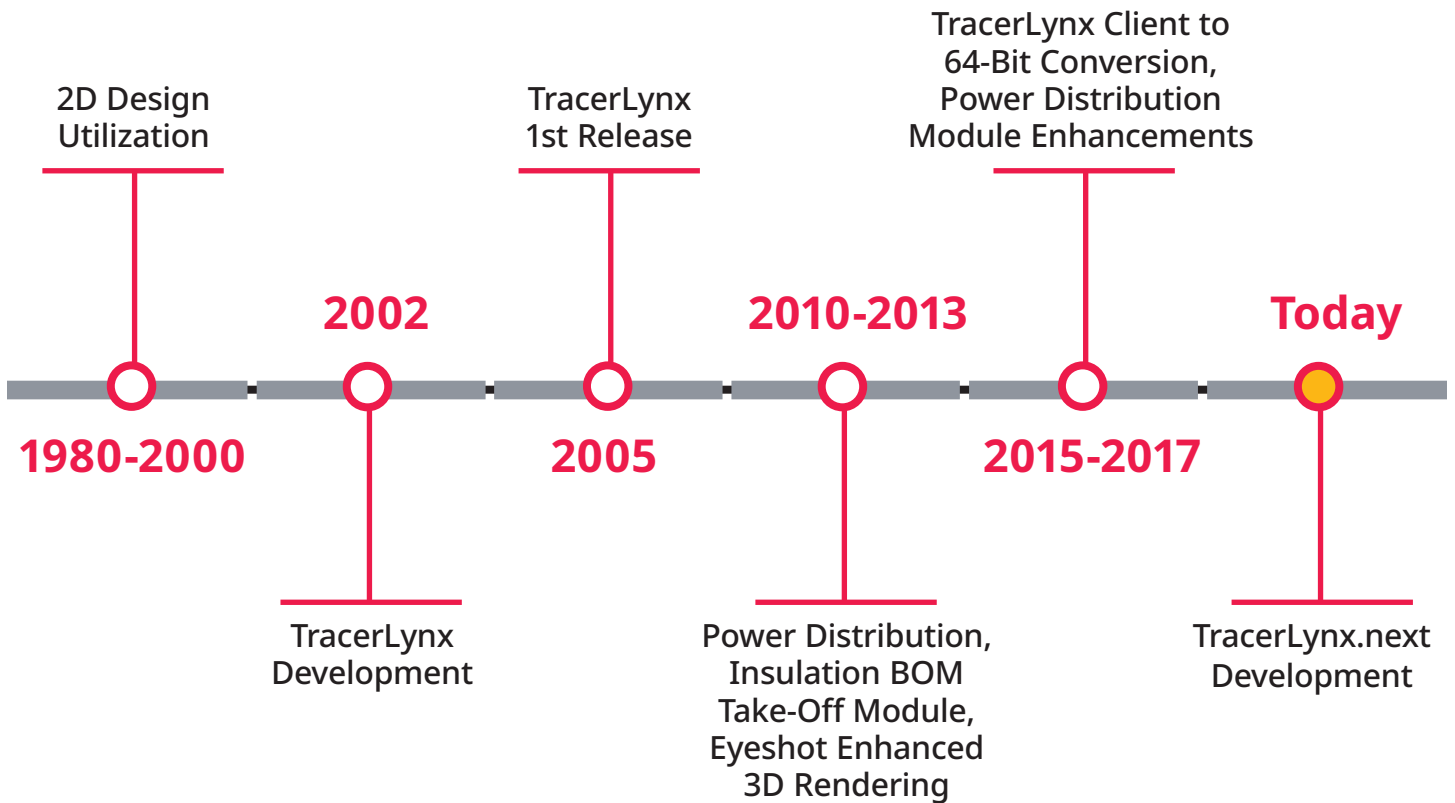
2D Design Utilization

1980-2000

2002

TracerLynx Development

TracerLynx 1st Release

2005

2010-2013

Power Distribution, Insulation BOM Take-Off Module, Eyeshot Enhanced 3D Rendering

TracerLynx Client to 64-Bit Conversion, Power Distribution Module Enhancements

2015-2017

Today

TracerLynx.next Development